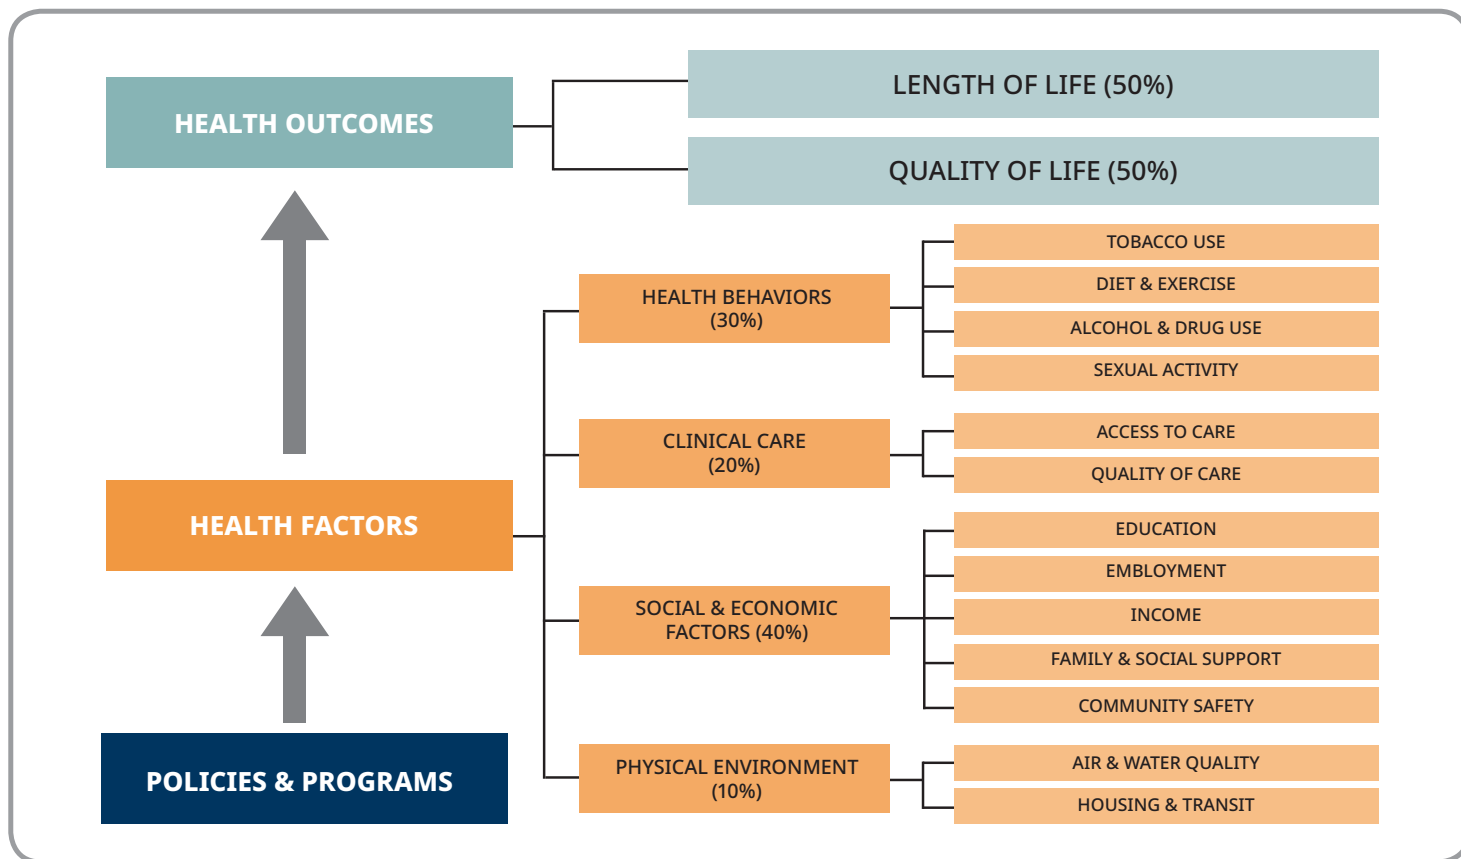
HEALTH OUTCOMES

LENGTH OF LIFE (50%)

QUALITY OF LIFE (50%)

HEALTH FACTORS

HEALTH BEHAVIORS (30%)

TOBACCO USE

DIET & EXERCISE

ALCOHOL & DRUG USE

SEXUAL ACTIVITY

CLINICAL CARE (20%)

ACCESS TO CARE

QUALITY OF CARE

SOCIAL & ECONOMIC FACTORS (40%)

EDUCATION

EMBLOYMENT

INCOME

FAMILY & SOCIAL SUPPORT

COMMUNITY SAFETY

PHYSICAL ENVIRONMENT (10%)

AIR & WATER QUALITY

HOUSING & TRANSIT

POLICIES & PROGRAMS